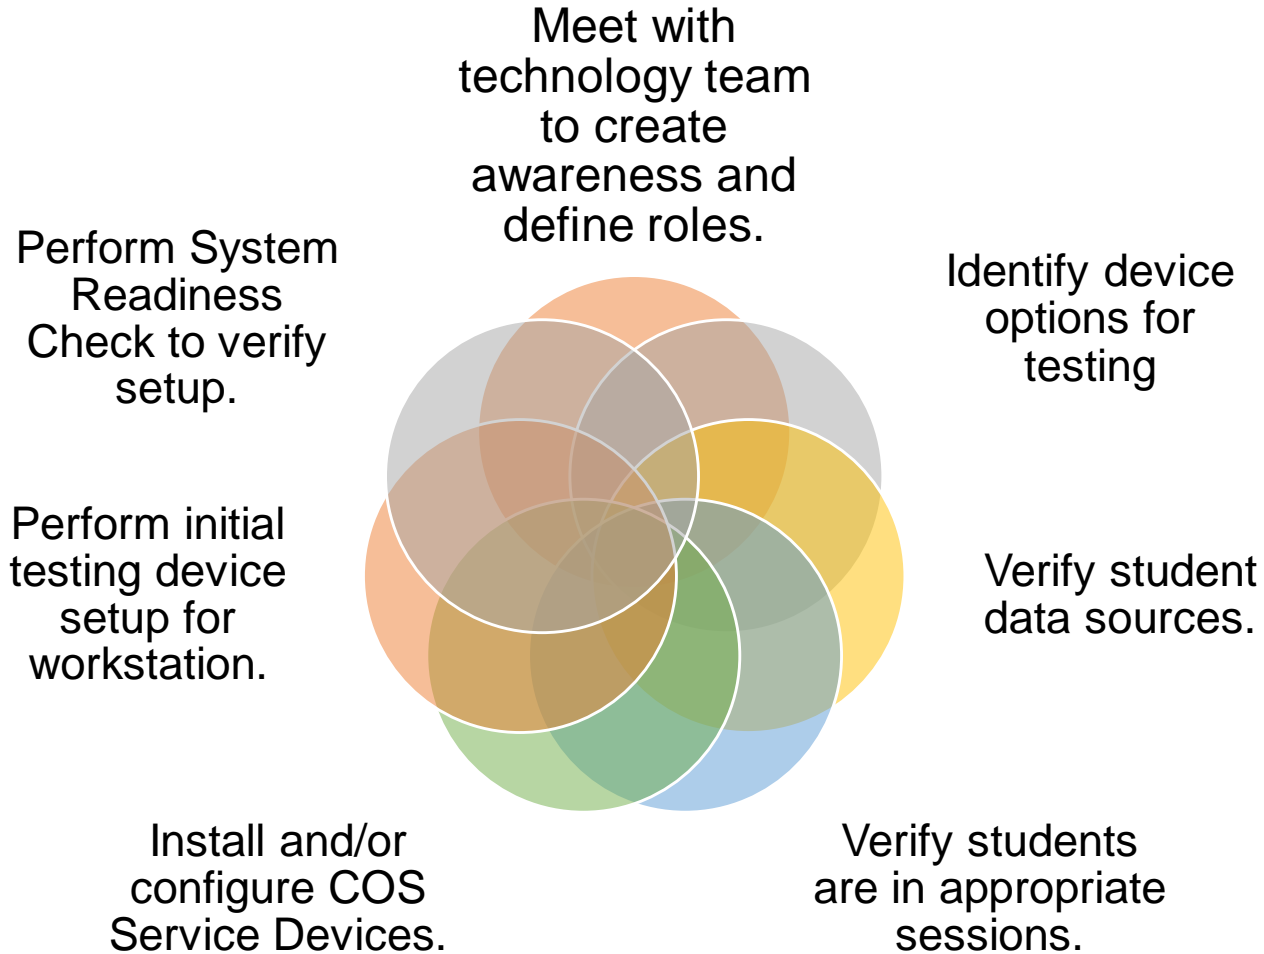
Meet with technology team to create awareness and define roles.

Identify device options for testing

Verify student data sources.

Verify students are in appropriate sessions.

Install and/or configure COS Service Devices.

Perform initial testing device setup for workstation.

Perform System Readiness Check to verify setup.